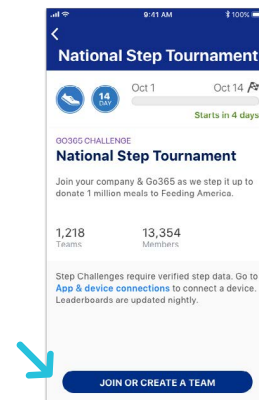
9:41 AM
100%

<

National Step Tournament

14 DAY

Oct 1

Oct 14

Starts in 4 days

GO365 CHALLENGE

National Step Tournament

Join your company & Go365 as we step it up to donate 1 million meals to Feeding America.

1,218
Teams

13,354
Members

Step Challenges require verified step data. Go to App & device connections to connect a device. Leaderboards are updated nightly.

JOIN OR CREATE A TEAM